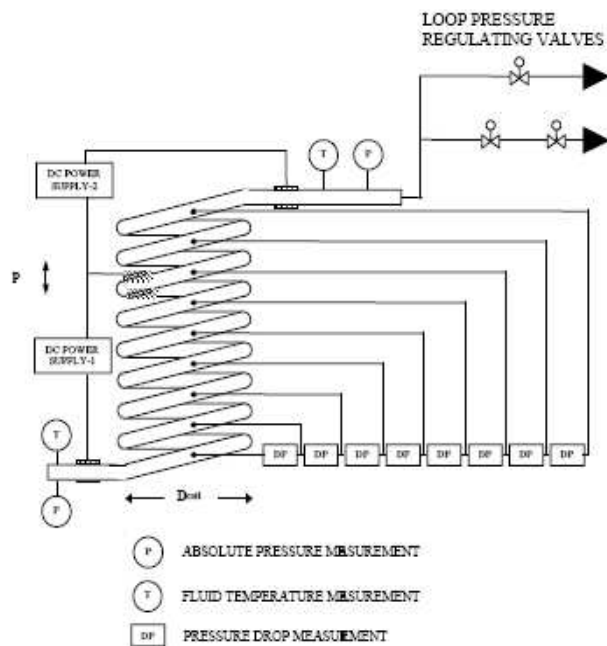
LOOP PRESSURE REGULATING VALVES

DC POWER SUPPLY-2

T

P

P

DC POWER SUPPLY-1

T

P

DP DP DP DP DP DP DP DP

Dcoil

P ABSOLUTE PRESSURE MEASUREMENT

T FLUID TEMPERATURE MEASUREMENT

DP PRESSURE DROP MEASUREMENT